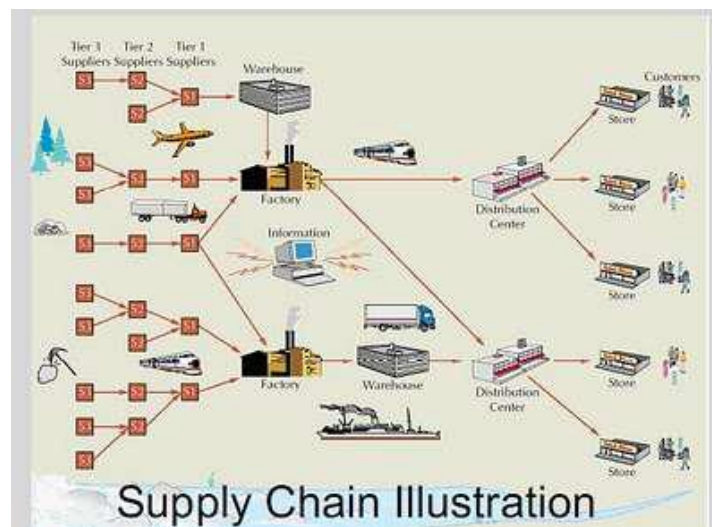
Tier 3 Suppliers
Tier 2 Suppliers
Tier 1 Suppliers
Warehouse
Customers
S3
S2
S1
S2
S3
S3
S2
S1
Factory
Store
Distribution Center
Store
S3
S2
S1
Information
Store
S3
S2
S3
S2
S1
S2
Factory
Warehouse
Store
Distribution Center
S3
S3
S2
S1
S3
S3
Store
Supply Chain Illustration